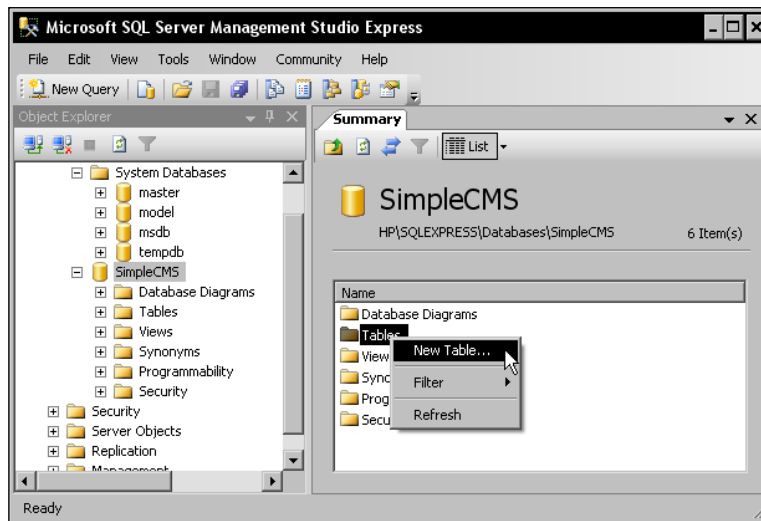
Microsoft SQL Server Management Studio Express

File Edit View Tools Window Community Help

New Query

Object Explorer

System Databases
master
model
msdb
tempdb
SimpleCMS
Database Diagrams
Tables
Views
Synonyms
Programmability
Security
Security
Server Objects
Replication
Management

Summary

List

SimpleCMS

HP\SQLEXPRESS\Databases\SimpleCMS

6 Item(s)

Name
Database Diagrams
Tables
View
Sync
Prog
Secu

New Table...
Filter
Refresh

Ready